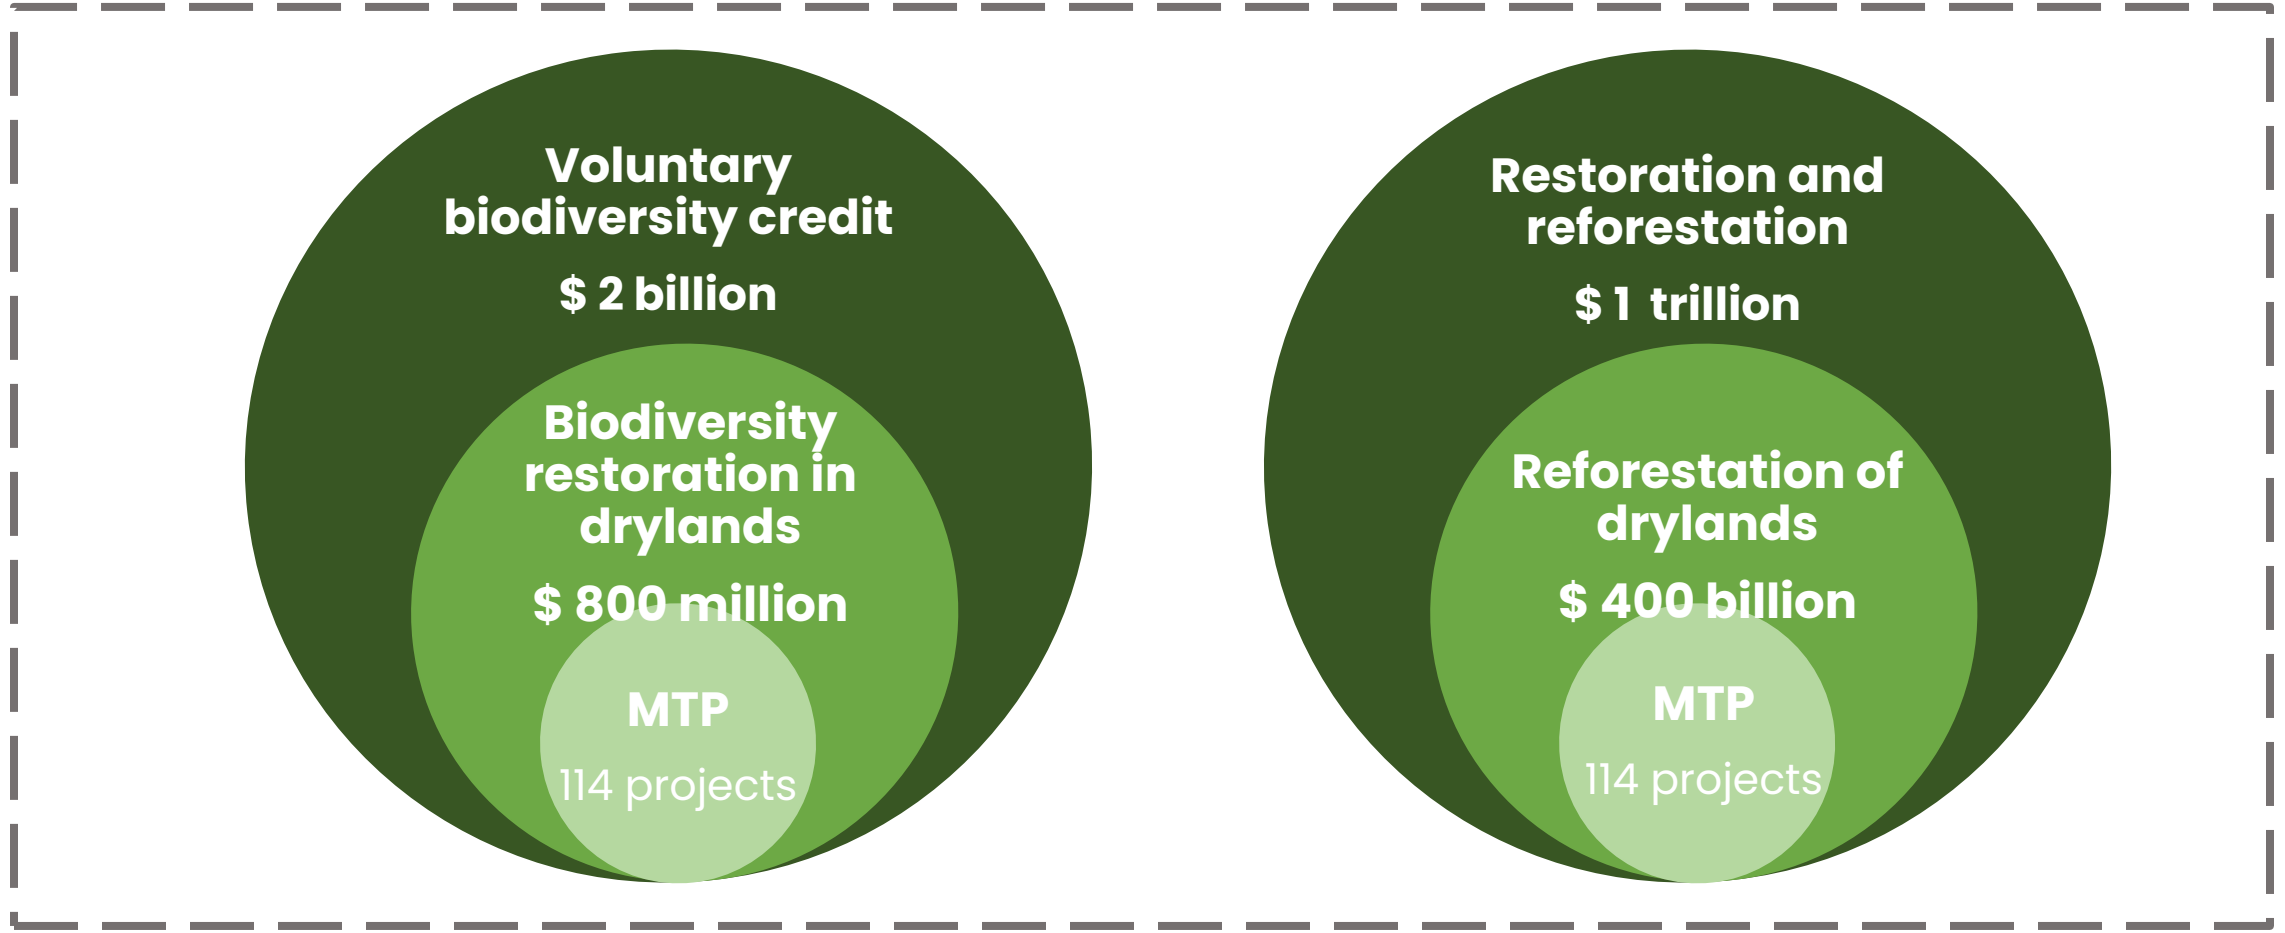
Voluntary biodiversity credit

$ 2 billion

Biodiversity restoration in drylands

$ 800 million

MTP

114 projects

Restoration and reforestation

$ 1 trillion

Reforestation of drylands

$ 400 billion

MTP

114 projects